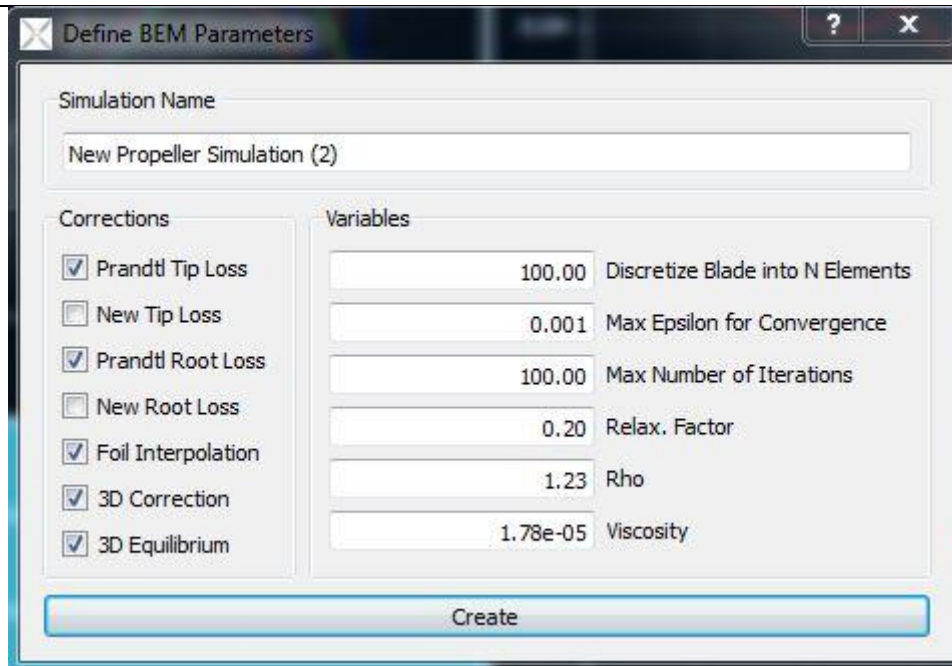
Define BEM Parameters
?
X

Simulation Name

New Propeller Simulation (2)

Corrections

Prandtl Tip Loss
New Tip Loss
Prandtl Root Loss
New Root Loss
Foil Interpolation
3D Correction
3D Equilibrium

Variables

| | |
|---|---|
| 100.00 | Discretize Blade into N Elements |
| 0.001 | Max Epsilon for Convergence |
| 100.00 | Max Number of Iterations |
| 0.20 | Relax. Factor |
| 1.23 | Rho |
| 1.78e-05 | Viscosity |

Create